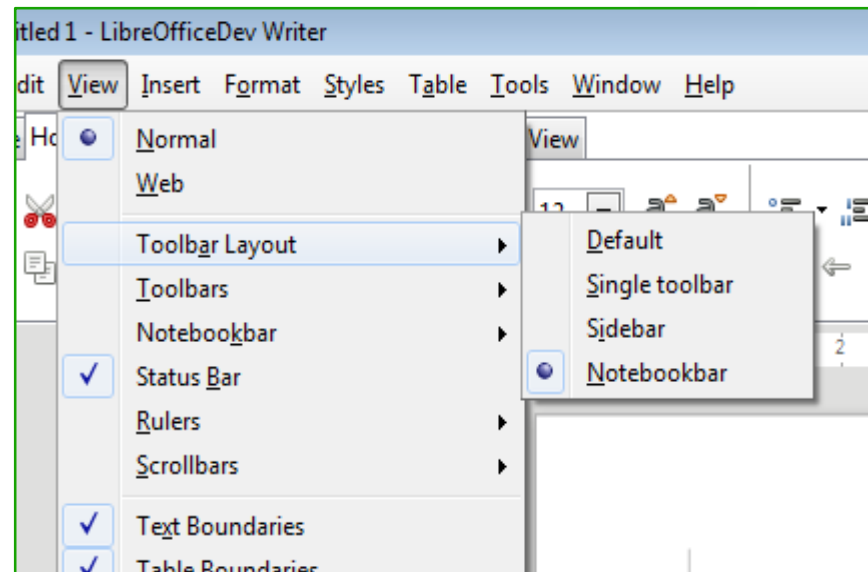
itled 1 - LibreOfficeDev Writer

dit View Insert Format Styles Table Tools Window Help

e Ho

View

Normal
Web
Toolbar Layout
Toolbars
Notebookbar
Status Bar
Rulers
Scrollbars
Text Boundaries
Table Boundaries

Default
Single toolbar
Sidebar
Notebookbar

12

2